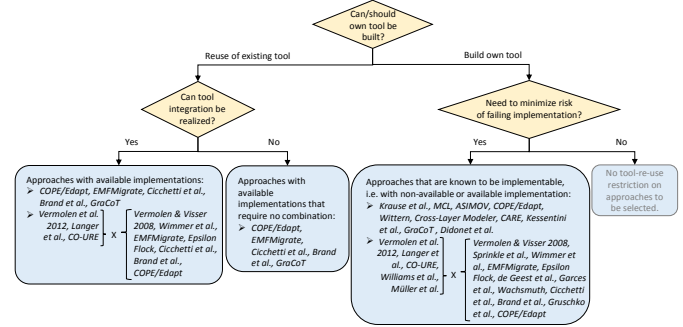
Can/should own tool be built?

Reuse of existing tool

Build own tool

Can tool integration be realized?

Need to minimize risk of failing implementation?

Yes

No

Yes

No

Approaches with available implementations:
➢ COPE/Edapt, EMFMigrate, Cicchetti et al., Brand et al., GraCoT
➢ Vermolen et al. 2012, Langer et al., CO-URE x Vermolen & Visser 2008, Wimmer et al., EMFMigrate, Epsilon Flock, Cicchetti et al., Brand et al., COPE/Edapt

Approaches with available implementations that require no combination:
➢ COPE/Edapt, EMFMigrate, Cicchetti et al., Brand et al., GraCoT

Approaches that are known to be implementable, i.e. with non-available or available implementation:
➢ Krause et al., MCL, ASIMOV, COPE/Edapt, Wittern, Cross-Layer Modeler, CARE, Kessentini et al., GraCoT, Didonet et al.
➢ Vermolen et al. 2012, Langer et al., CO-URE, Williams et al., Müller et al. x Vermolen & Visser 2008, Sprinkle et al., Wimmer et al., EMFMigrate, Epsilon Flock, de Geest et al., Garces et al., Wachsmuth, Cicchetti et al., Brand et al., Gruschko et al., COPE/Edapt

No tool-re-use restriction on approaches to be selected.